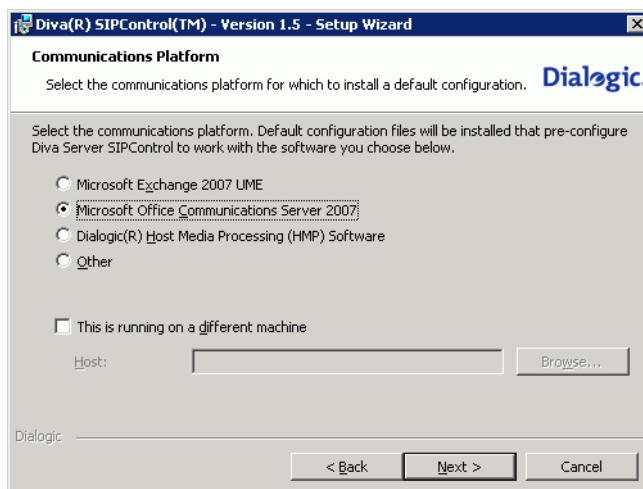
Diva(R) SIPControl(TM) - Version 1.5 - Setup Wizard

Communications Platform

Select the communications platform for which to install a default configuration.

Dialogic

Select the communications platform. Default configuration files will be installed that pre-configure Diva Server SIPControl to work with the software you choose below.

Microsoft Exchange 2007 UME

Microsoft Office Communications Server 2007

Dialogic(R) Host Media Processing (HMP) Software

Other

This is running on a different machine

Host:

Browse...

Dialogic

< Back

Next >

Cancel